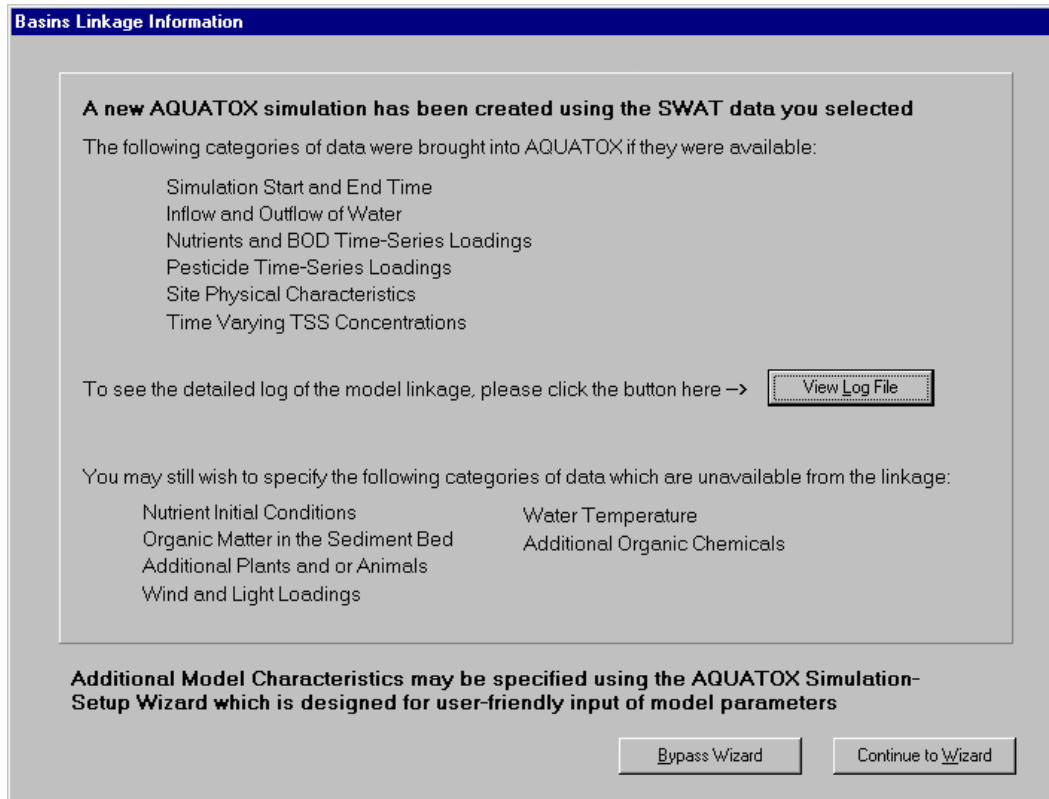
Basins Linkage Information

A new AQUATOX simulation has been created using the SWAT data you selected

The following categories of data were brought into AQUATOX if they were available:

Simulation Start and End Time
Inflow and Outflow of Water
Nutrients and BOD Time-Series Loadings
Pesticide Time-Series Loadings
Site Physical Characteristics
Time Varying TSS Concentrations

To see the detailed log of the model linkage, please click the button here --> View Log File

You may still wish to specify the following categories of data which are unavailable from the linkage:

Nutrient Initial Conditions
Organic Matter in the Sediment Bed
Additional Plants and or Animals
Wind and Light Loadings

Water Temperature
Additional Organic Chemicals

Additional Model Characteristics may be specified using the AQUATOX Simulation-Setup Wizard which is designed for user-friendly input of model parameters

Bypass Wizard

Continue to Wizard